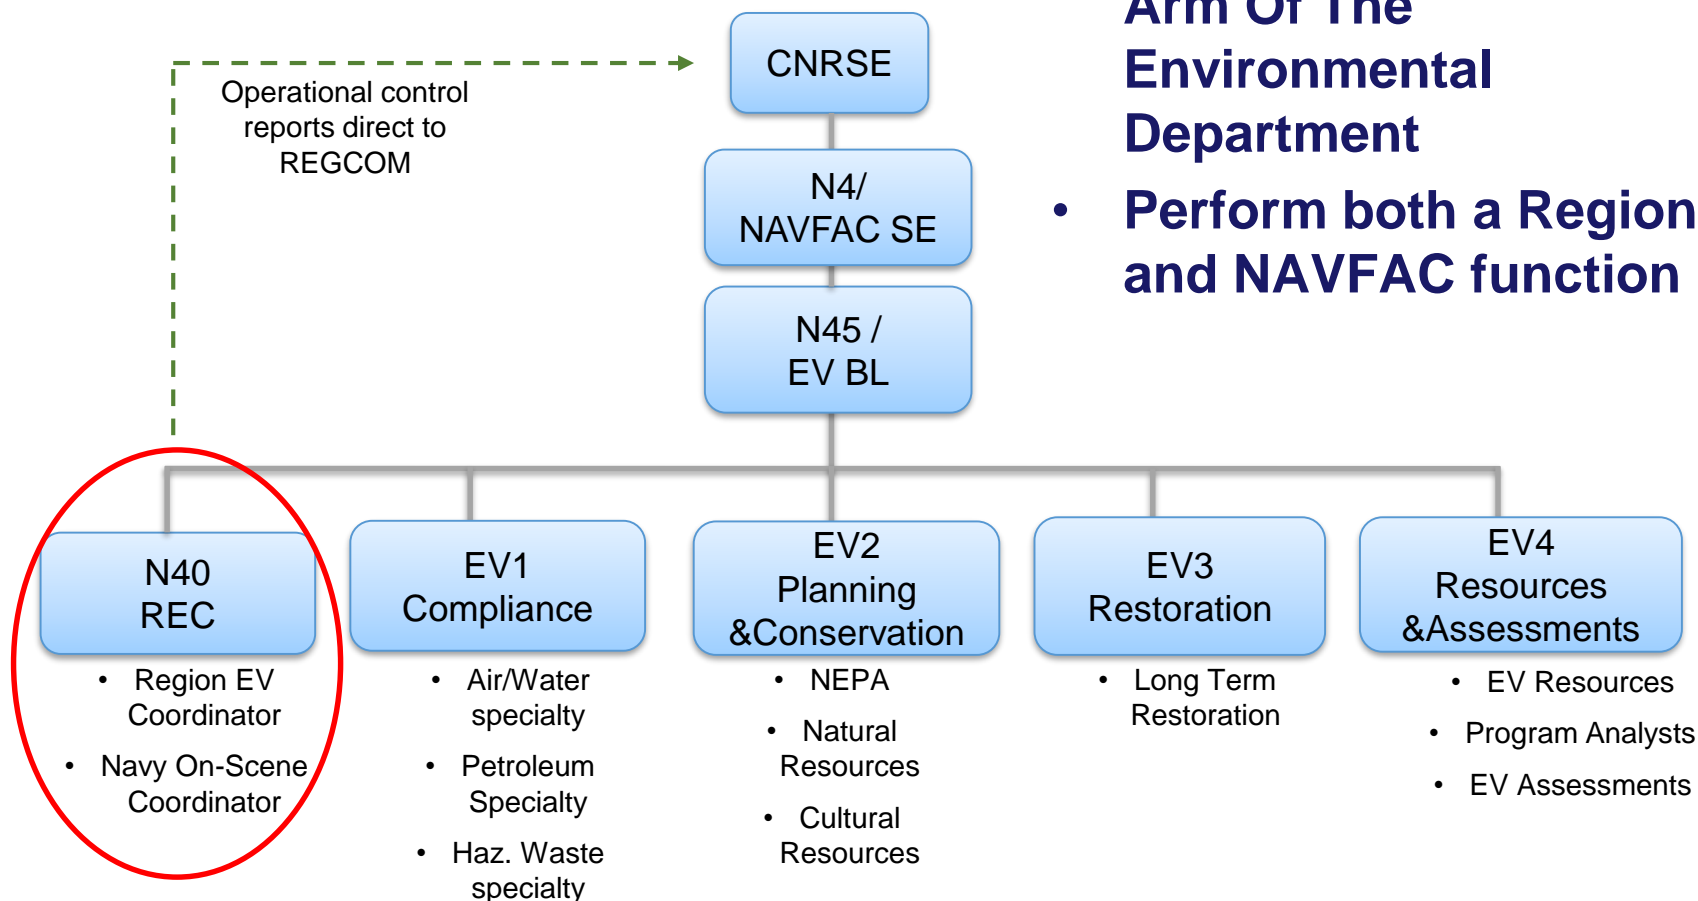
Arm Of The Environmental Department

• Perform both a Region and NAVFAC function

Operational control reports direct to REGCOM

CNRSE

N4/ NAVFAC SE

N45 / EV BL

N40 REC

• Region EV Coordinator
• Navy On-Scene Coordinator

EV1 Compliance

• Air/Water specialty
• Petroleum Specialty
• Haz. Waste specialty

EV2 Planning &Conservation

• NEPA
• Natural Resources
• Cultural Resources

EV3 Restoration

• Long Term Restoration

EV4 Resources &Assessments

• EV Resources
• Program Analysts
• EV Assessments